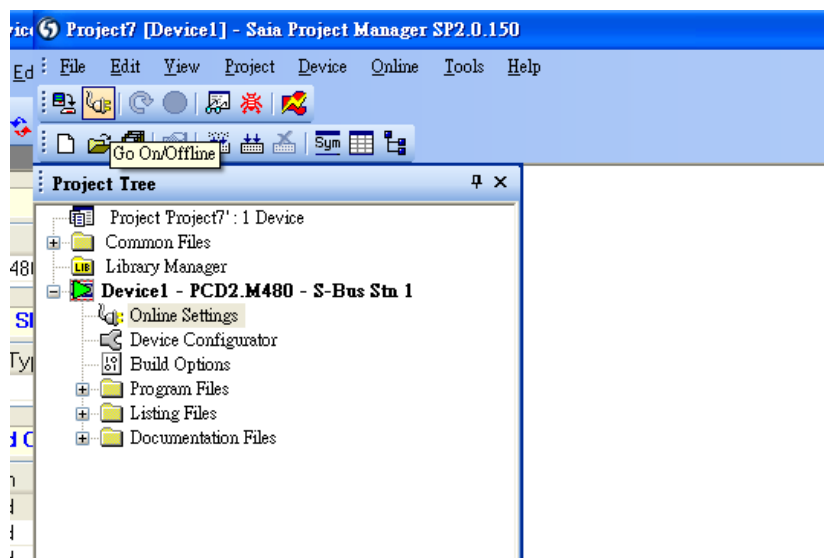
vic Project7 [Device1] - Saia Project Manager SP2.0.150

Ed File Edit View Project Device Online Tools Help

Go On/Offline

Sym

Project Tree

Project 'Project7' : 1 Device
Common Files
Library Manager
Device1 - PCD2.M480 - S-Bus Stn 1
Online Settings
Device Configurator
Build Options
Program Files
Listing Files
Documentation Files

48
S
Ty
d C